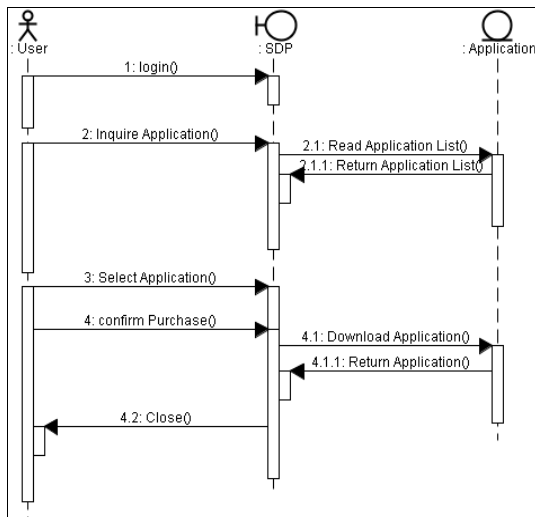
: User

: SDP

: Application

1: login()

2: Inquire Application()

2.1: Read Application List()

2.1.1: Return Application List()

3: Select Application()

4: confirm Purchase()

4.1: Download Application()

4.1.1: Return Application()

4.2: Close()